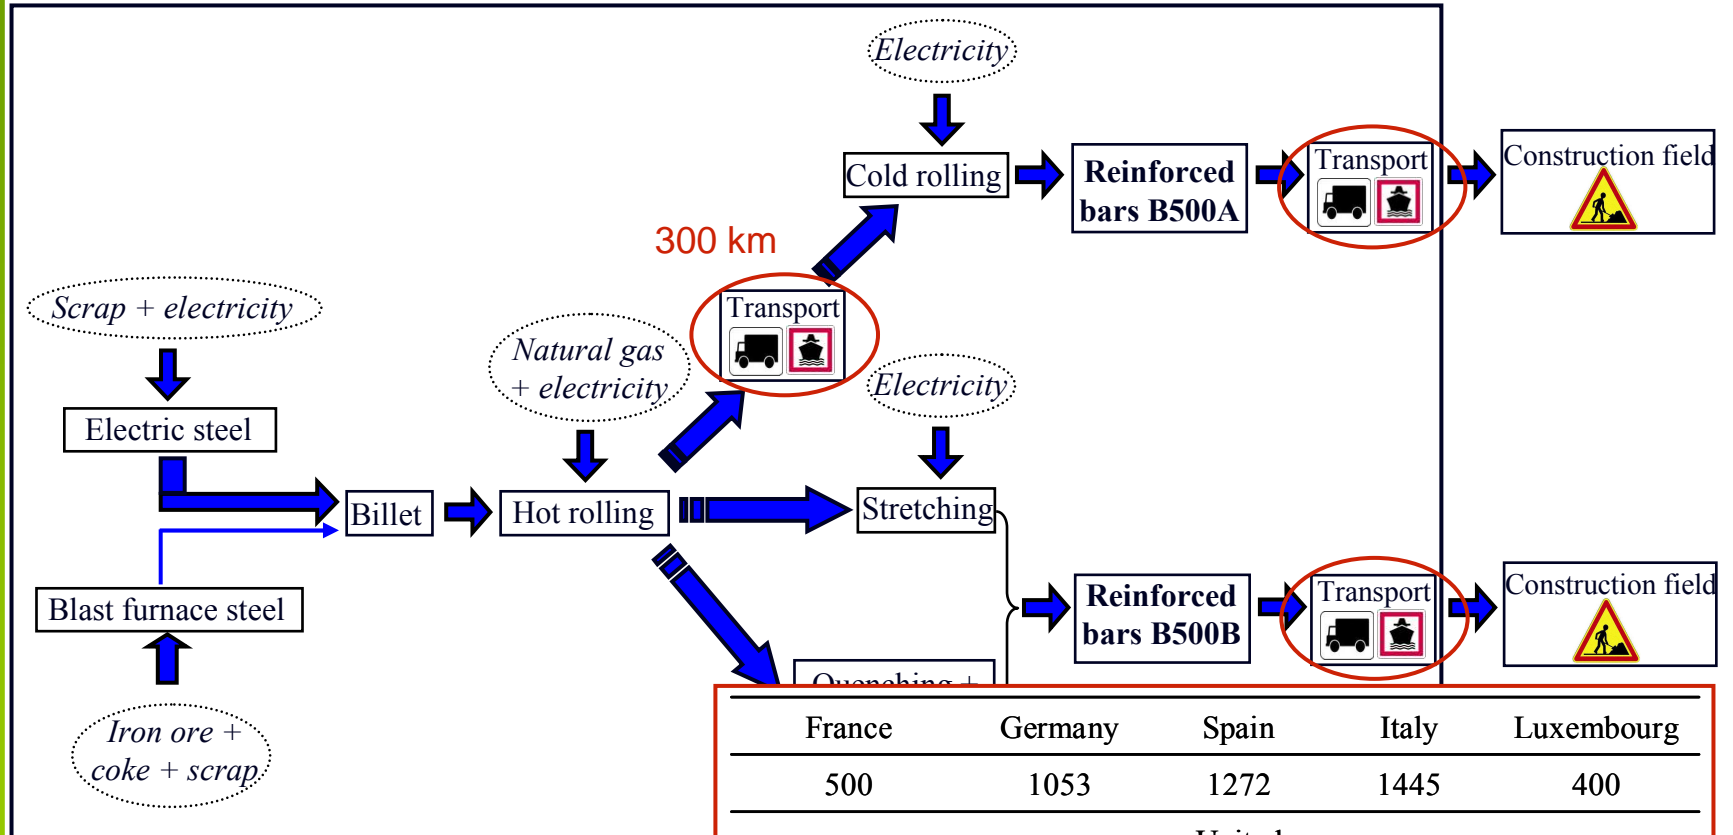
Electricity

Cold rolling

Reinforced bars B500A

Transport

Construction field

300 km

Scrap + electricity

Transport

Natural gas + electricity

Electricity

Electric steel

Billet

Hot rolling

Stretching

Reinforced bars B500B

Transport

Construction field

Blast furnace steel

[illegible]

Iron ore + coke + scrap

| France | Germany | Spain | Italy | Luxembourg |
|---|---|---|---|---|
| 500 | 1053 | 1272 | 1445 | 400 |

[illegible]